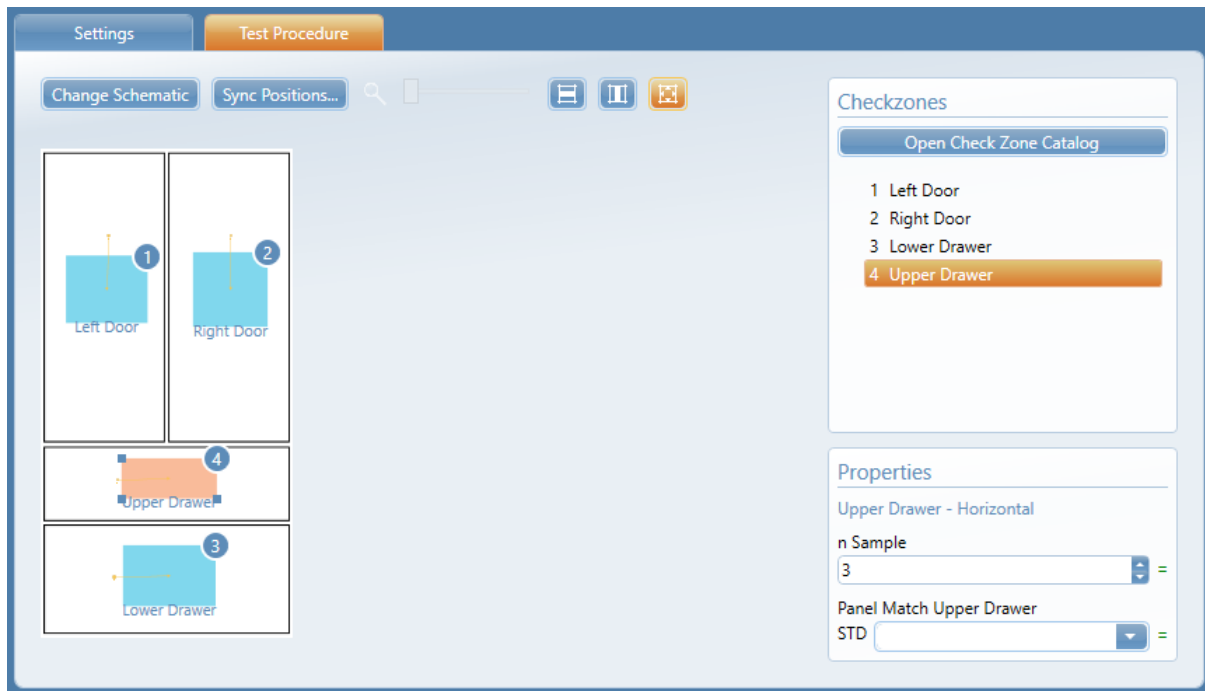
Settings
Test Procedure

Change Schematic
Sync Positions...

1
Left Door
2
Right Door
4
Upper Drawer
3
Lower Drawer

Checkzones
Open Check Zone Catalog
1 Left Door
2 Right Door
3 Lower Drawer
4 Upper Drawer

Properties
Upper Drawer - Horizontal
n Sample
3
=
Panel Match Upper Drawer
STD
=